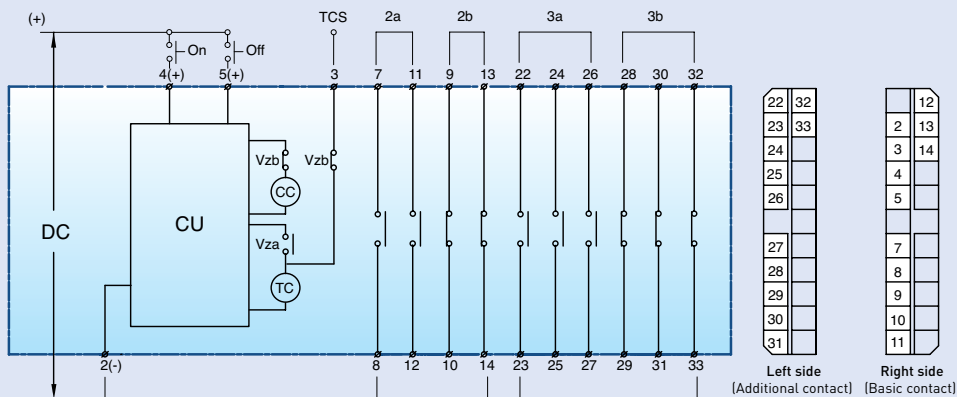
(+)

On

Off

4(+)

5(+)

TCS

3

2a

7

11

2b

9

13

3a

22

24

26

3b

28

30

32

DC

CU

Vzb

CC

Vzb

Vza

TC

2(-)

8

12

10

14

23

25

27

29

31

33

| 22 | 32 |
|---|---|
| 23 | 33 |
| 24 | |
| 25 | |
| 26 | |
| 27 | |
| 28 | |
| 29 | |
| 30 | |
| 31 | |

Left side
(Additional contact)

| | 12 |
|---|---|
| 2 | 13 |
| 3 | 14 |
| 4 | |
| 5 | |
| 7 | |
| 8 | |
| 9 | |
| 10 | |
| 11 | |

Right side
(Basic contact)